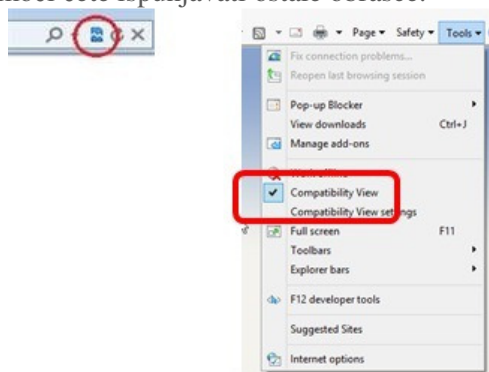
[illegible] ispunjavati ostale obrasce.

Page ▾ Safety ▾ Tools ▾

Fix connection problems...
Reopen last browsing session

Pop-up Blocker
View downloads Ctrl+J
Manage add-ons

Work offline
Compatibility View
Compatibility View settings
Full screen F11
Toolbars
Explorer bars

F12 developer tools

Suggested Sites

Internet options